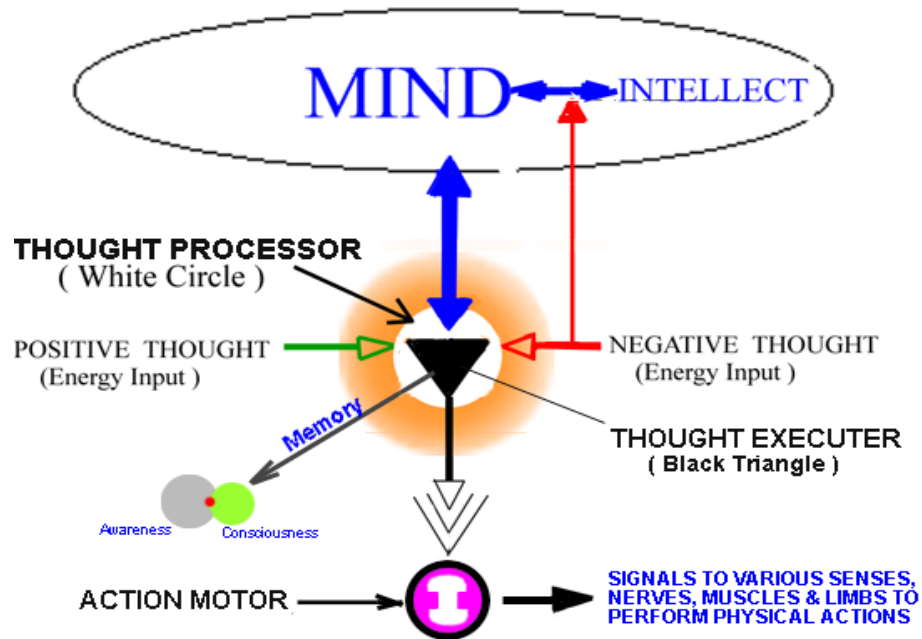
MIND INTELLECT

THOUGHT PROCESSOR
( White Circle )

POSITIVE THOUGHT
(Energy Input )

NEGATIVE THOUGHT
(Energy Input )

Memory

THOUGHT EXECUTER
( Black Triangle )

Awareness

Consciousness

ACTION MOTOR

SIGNALS TO VARIOUS SENSES, NERVES, MUSCLES & LIMBS TO PERFORM PHYSICAL ACTIONS